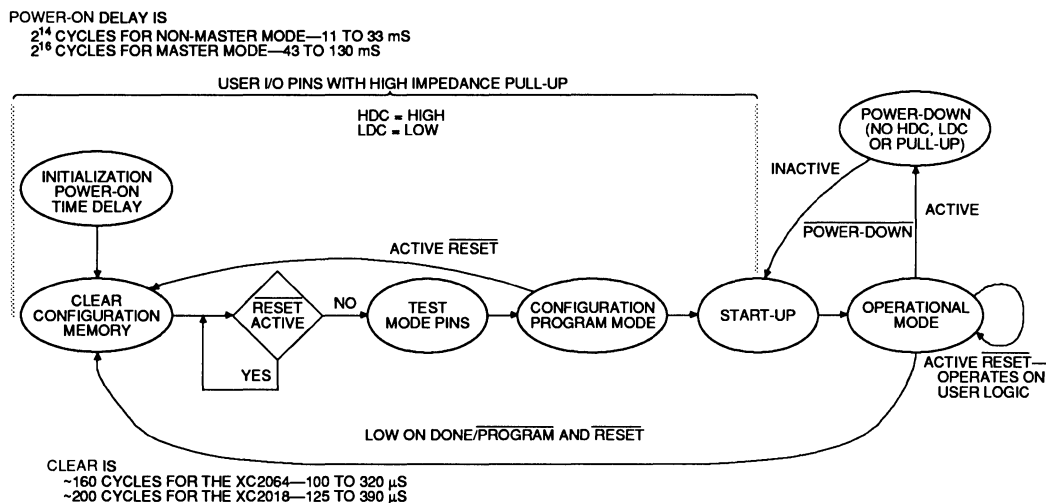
POWER-ON DELAY IS
$2^{14}$ CYCLES FOR NON-MASTER MODE—11 TO 33 mS
$2^{16}$ CYCLES FOR MASTER MODE—43 TO 130 mS

USER I/O PINS WITH HIGH IMPEDANCE PULL-UP

HDC = HIGH
LDC = LOW

INITIALIZATION POWER-ON TIME DELAY

POWER-DOWN (NO HDC, LDC OR PULL-UP)

INACTIVE

ACTIVE

$\overline{\text{POWER-DOWN}}$

ACTIVE $\overline{\text{RESET}}$

CLEAR CONFIGURATION MEMORY

$\overline{\text{RESET}}$ ACTIVE

NO

YES

TEST MODE PINS

CONFIGURATION PROGRAM MODE

START-UP

OPERATIONAL MODE

ACTIVE $\overline{\text{RESET}}$— OPERATES ON USER LOGIC

LOW ON DONE/$\overline{\text{PROGRAM}}$ AND $\overline{\text{RESET}}$

CLEAR IS
~160 CYCLES FOR THE XC2064—100 TO 320 $\mu$S
~200 CYCLES FOR THE XC2018—125 TO 390 $\mu$S